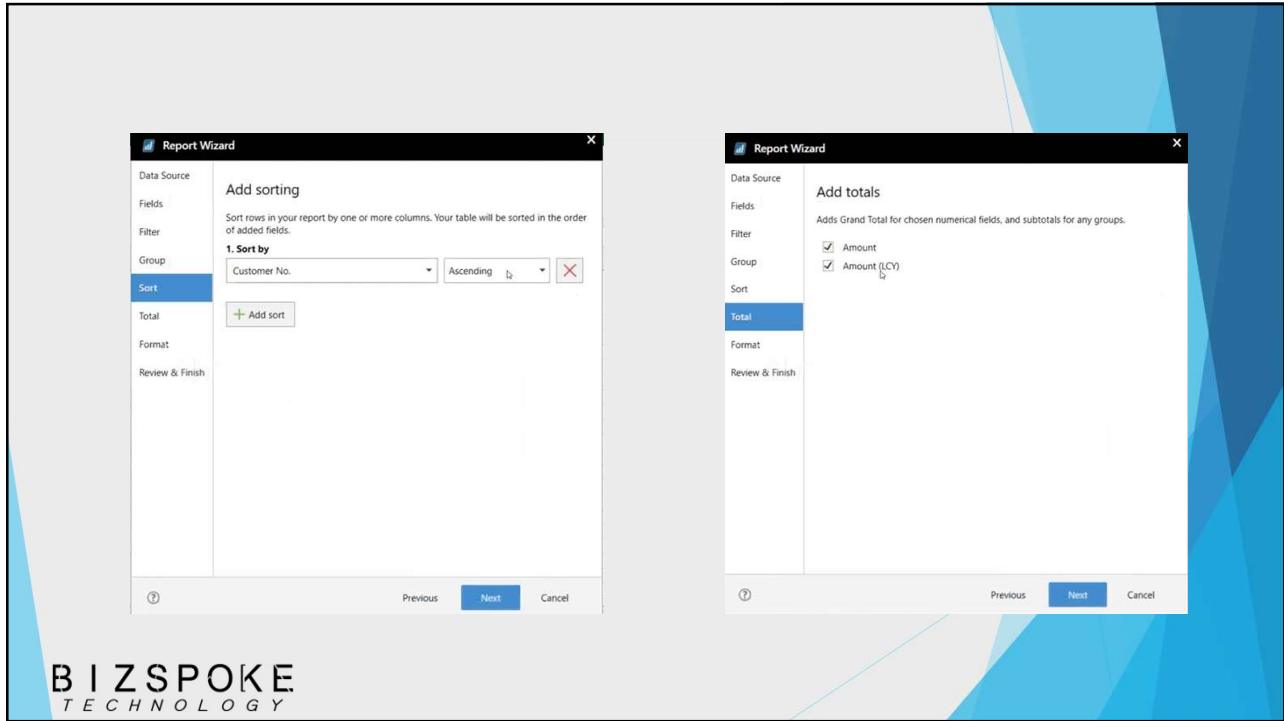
Report Wizard

Data Source
Fields
Filter
Group
Sort
Total
Format
Review & Finish

Add sorting

Sort rows in your report by one or more columns. Your table will be sorted in the order of added fields.

1. Sort by

Customer No.
Ascending

+ Add sort

?
Previous
Next
Cancel

Report Wizard

Data Source
Fields
Filter
Group
Sort
Total
Format
Review & Finish

Add totals

Adds Grand Total for chosen numerical fields, and subtotals for any groups.

Amount
Amount (LCY)

?
Previous
Next
Cancel

BIZSPOKE
TECHNOLOGY